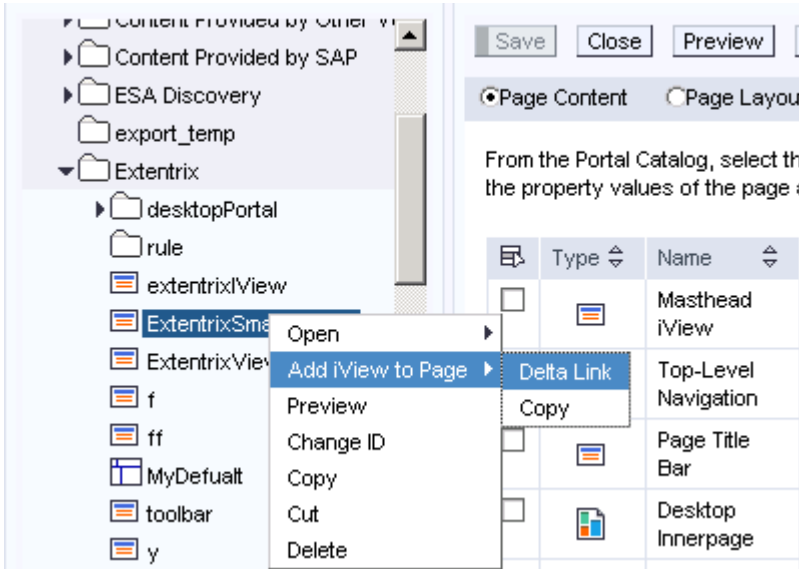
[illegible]Content Provided by Other V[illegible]
Content Provided by SAP
ESA Discovery
export_temp
Extentrix
desktopPortal
rule
extentrixIView
ExtentrixSma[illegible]
ExtentrixView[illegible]
f
ff
MyDefualt
toolbar
y

Open
Add iView to Page
Preview
Change ID
Copy
Cut
Delete

Delta Link
Copy

Save
Close
Preview

Page Content
Page Layou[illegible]

From the Portal Catalog, select th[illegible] the property values of the page a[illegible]

| | Type | Name |
|---|---|---|
| | | Masthead iView |
| | | Top-Level Navigation |
| | | Page Title Bar |
| | | Desktop Innerpage |